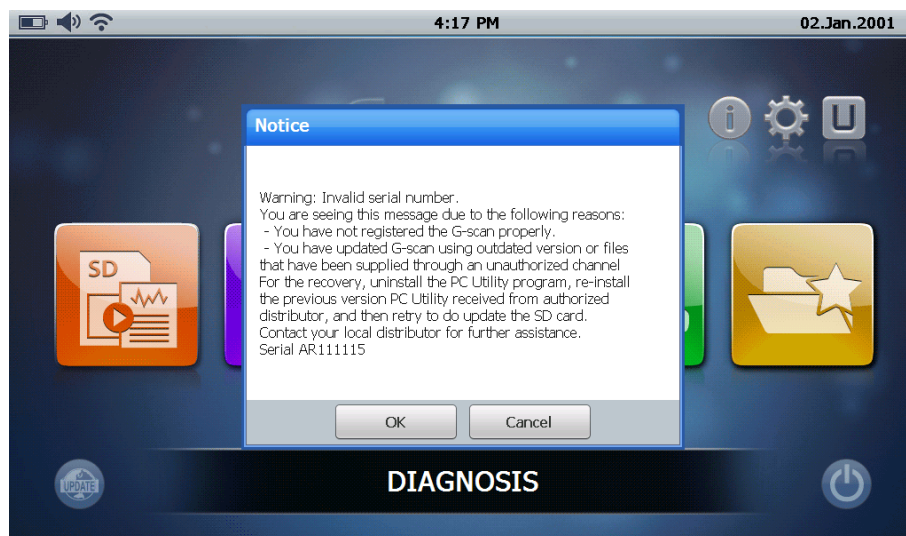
4:17 PM

02.Jan.2001

Notice

Warning: Invalid serial number.
You are seeing this message due to the following reasons:
- You have not registered the G-scan properly.
- You have updated G-scan using outdated version or files that have been supplied through an unauthorized channel
For the recovery, uninstall the PC Utility program, re-install the previous version PC Utility received from authorized distributor, and then retry to do update the SD card.
Contact your local distributor for further assistance.
Serial AR111115

OK

Cancel

SD

UPDATE

DIAGNOSIS